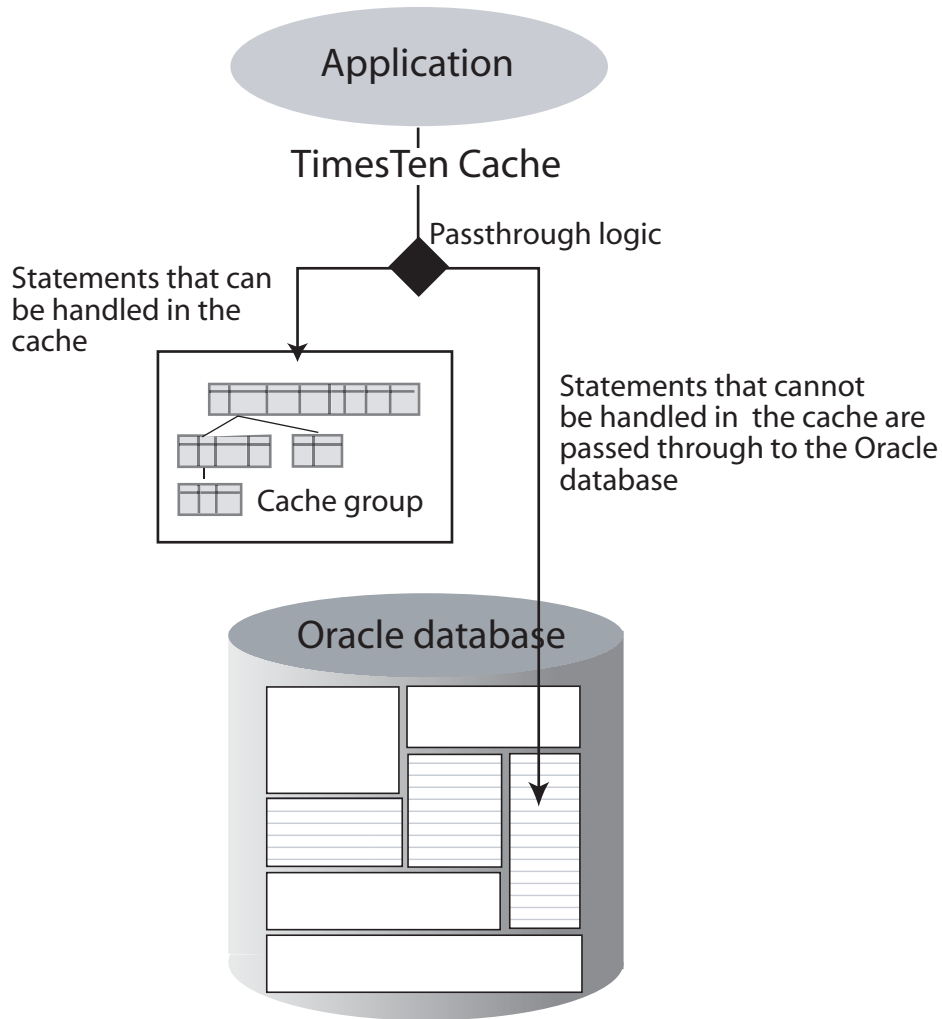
Application

TimesTen Cache

Passthrough logic

Statements that can be handled in the cache

Cache group

Statements that cannot be handled in the cache are passed through to the Oracle database

Oracle database